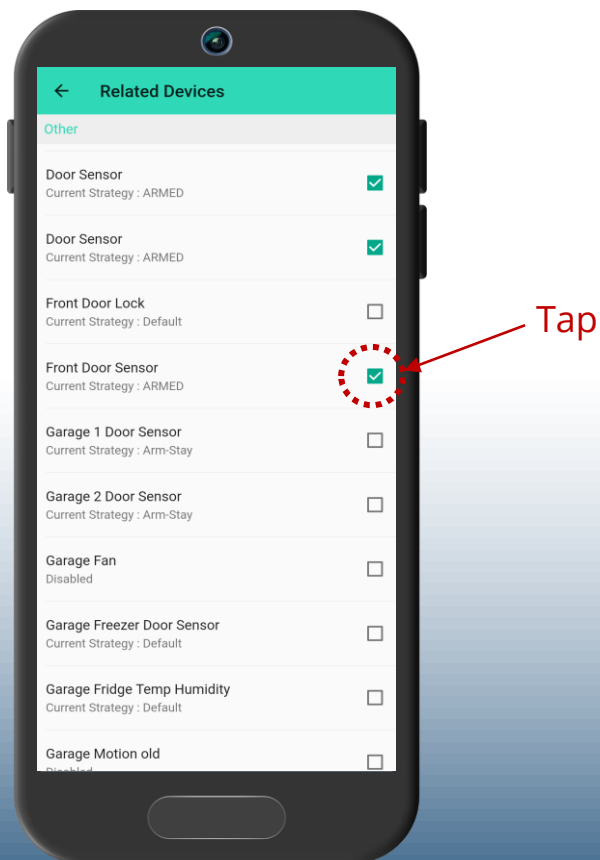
Related Devices

Other

Door Sensor
Current Strategy : ARMED

Door Sensor
Current Strategy : ARMED

Front Door Lock
Current Strategy : Default

Front Door Sensor
Current Strategy : ARMED

Tap

Garage 1 Door Sensor
Current Strategy : Arm-Stay

Garage 2 Door Sensor
Current Strategy : Arm-Stay

Garage Fan
Disabled

Garage Freezer Door Sensor
Current Strategy : Default

Garage Fridge Temp Humidity
Current Strategy : Default

Garage Motion old
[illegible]